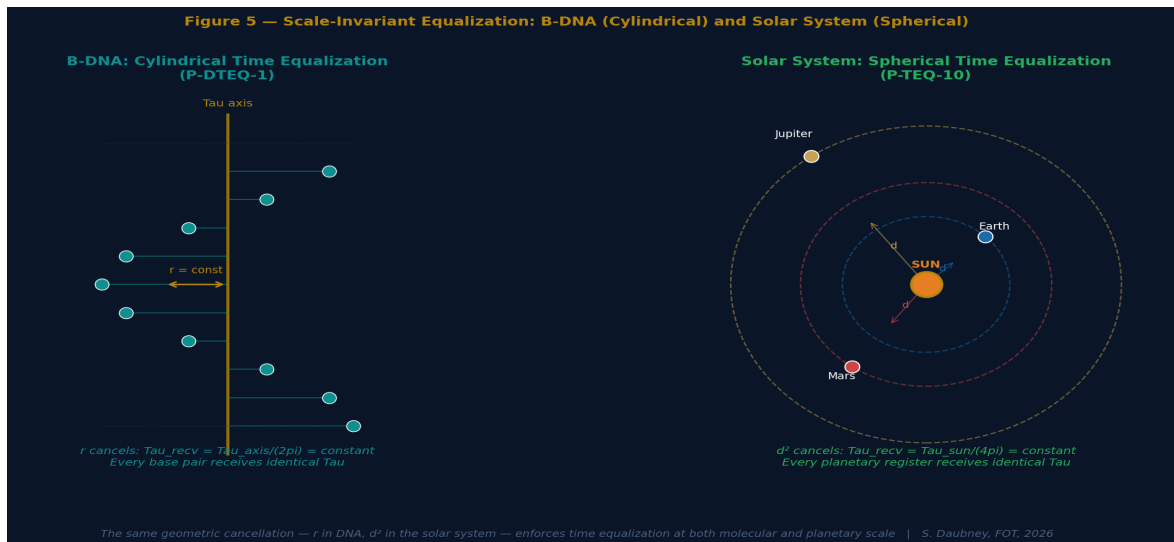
Figure 5 — Scale-Invariant Equalization: B-DNA (Cylindrical) and Solar System (Spherical)

B-DNA: Cylindrical Time Equalization
(P-DTEQ-1)

Tau axis

r = const

r cancels: Tau_recv = Tau_axis/(2pi) = constant
Every base pair receives identical Tau

Solar System: Spherical Time Equalization
(P-TEQ-10)

Jupiter

Earth

SUN

d

d

d

Mars

d² cancels: Tau_recv = Tau_sun/(4pi) = constant
Every planetary register receives identical Tau

The same geometric cancellation — r in DNA, d² in the solar system — enforces time equalization at both molecular and planetary scale | S. Daubney, FOT, 2026